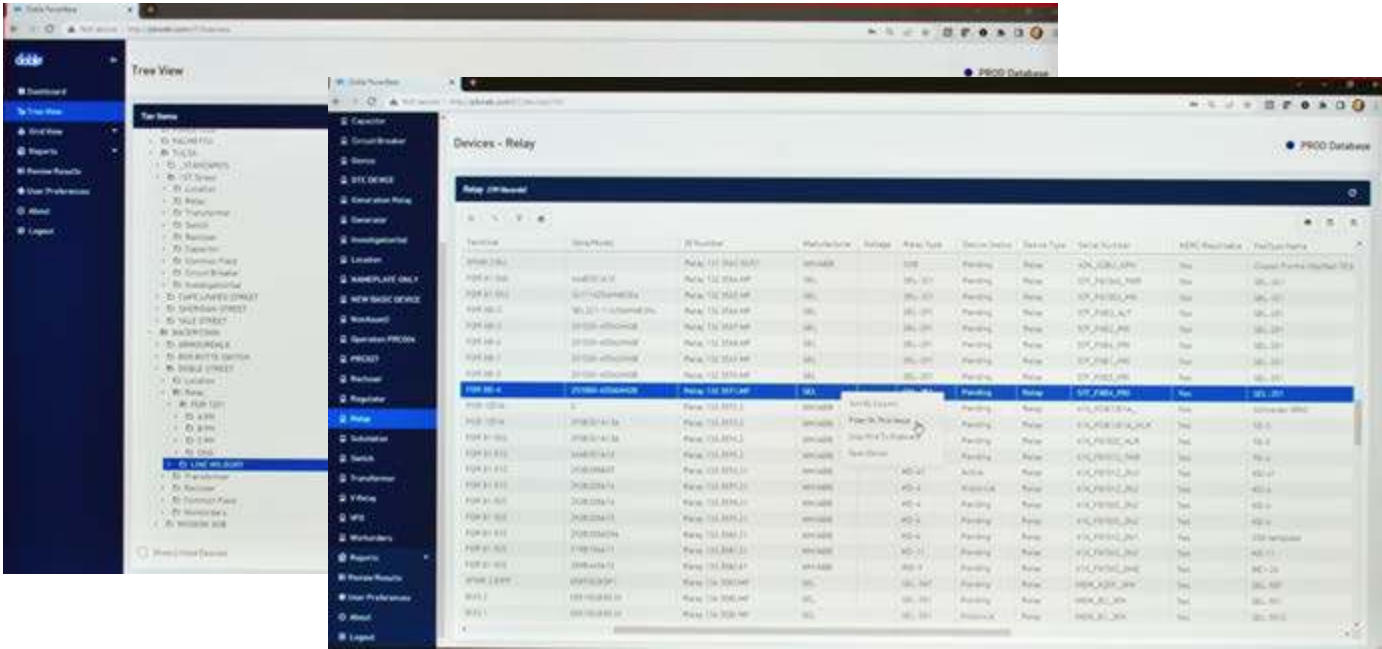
doble

Dashboard
Tree View
Grid View
Reports
Review Results
User Preferences
About
Logout

Tree View

PROD Database

Tier Name

TULSA
_STANDARDS
1ST Street
Location
Relay
Transformer
Switch
Recloser
Capacitor
Common Place
Circuit Breaker
Investigational
CAPE LAVEES STREET
SHERIDAN STREET
YALE STREET
BACKBONE
ARMOURDALE
BIG BUTTE SWITCH
DOBLE STREET
Location
Relay
FDR 1201
LINE WILBURY
Transformer
Recloser
Common Place
Workorders

Show Linked Devices

Capacitor
Circuit Breaker
Device
DTE DEVICE
Generation Relay
Generator
Investigational
Location
NAMEPLATE ONLY
NEW BASIC DEVICE
NonAsset
Operation PRC004
PROCET
Recloser
Regulator
Relay
Substation
Switch
Transformer
VRelay
VPS
Workorders
Reports
Review Results
User Preferences
About
Logout

Devices - Relay

PROD Database

Relay

| Tier Name | Serial/Model | ID Number | Manufacturer | Voltage | Relay Type | Device Status | Device Type | Serial Number | NERC Reportable | PreType Name |
|---|---|---|---|---|---|---|---|---|---|---|
| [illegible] | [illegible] | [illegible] | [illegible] | | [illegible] | Pending | Relay | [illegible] | Yes | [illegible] |
| FDR 80-4 | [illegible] | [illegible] | SEL | | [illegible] | Pending | Relay | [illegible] | Yes | SEL-351 |

Notify Experts
Filter On This Value
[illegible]
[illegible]